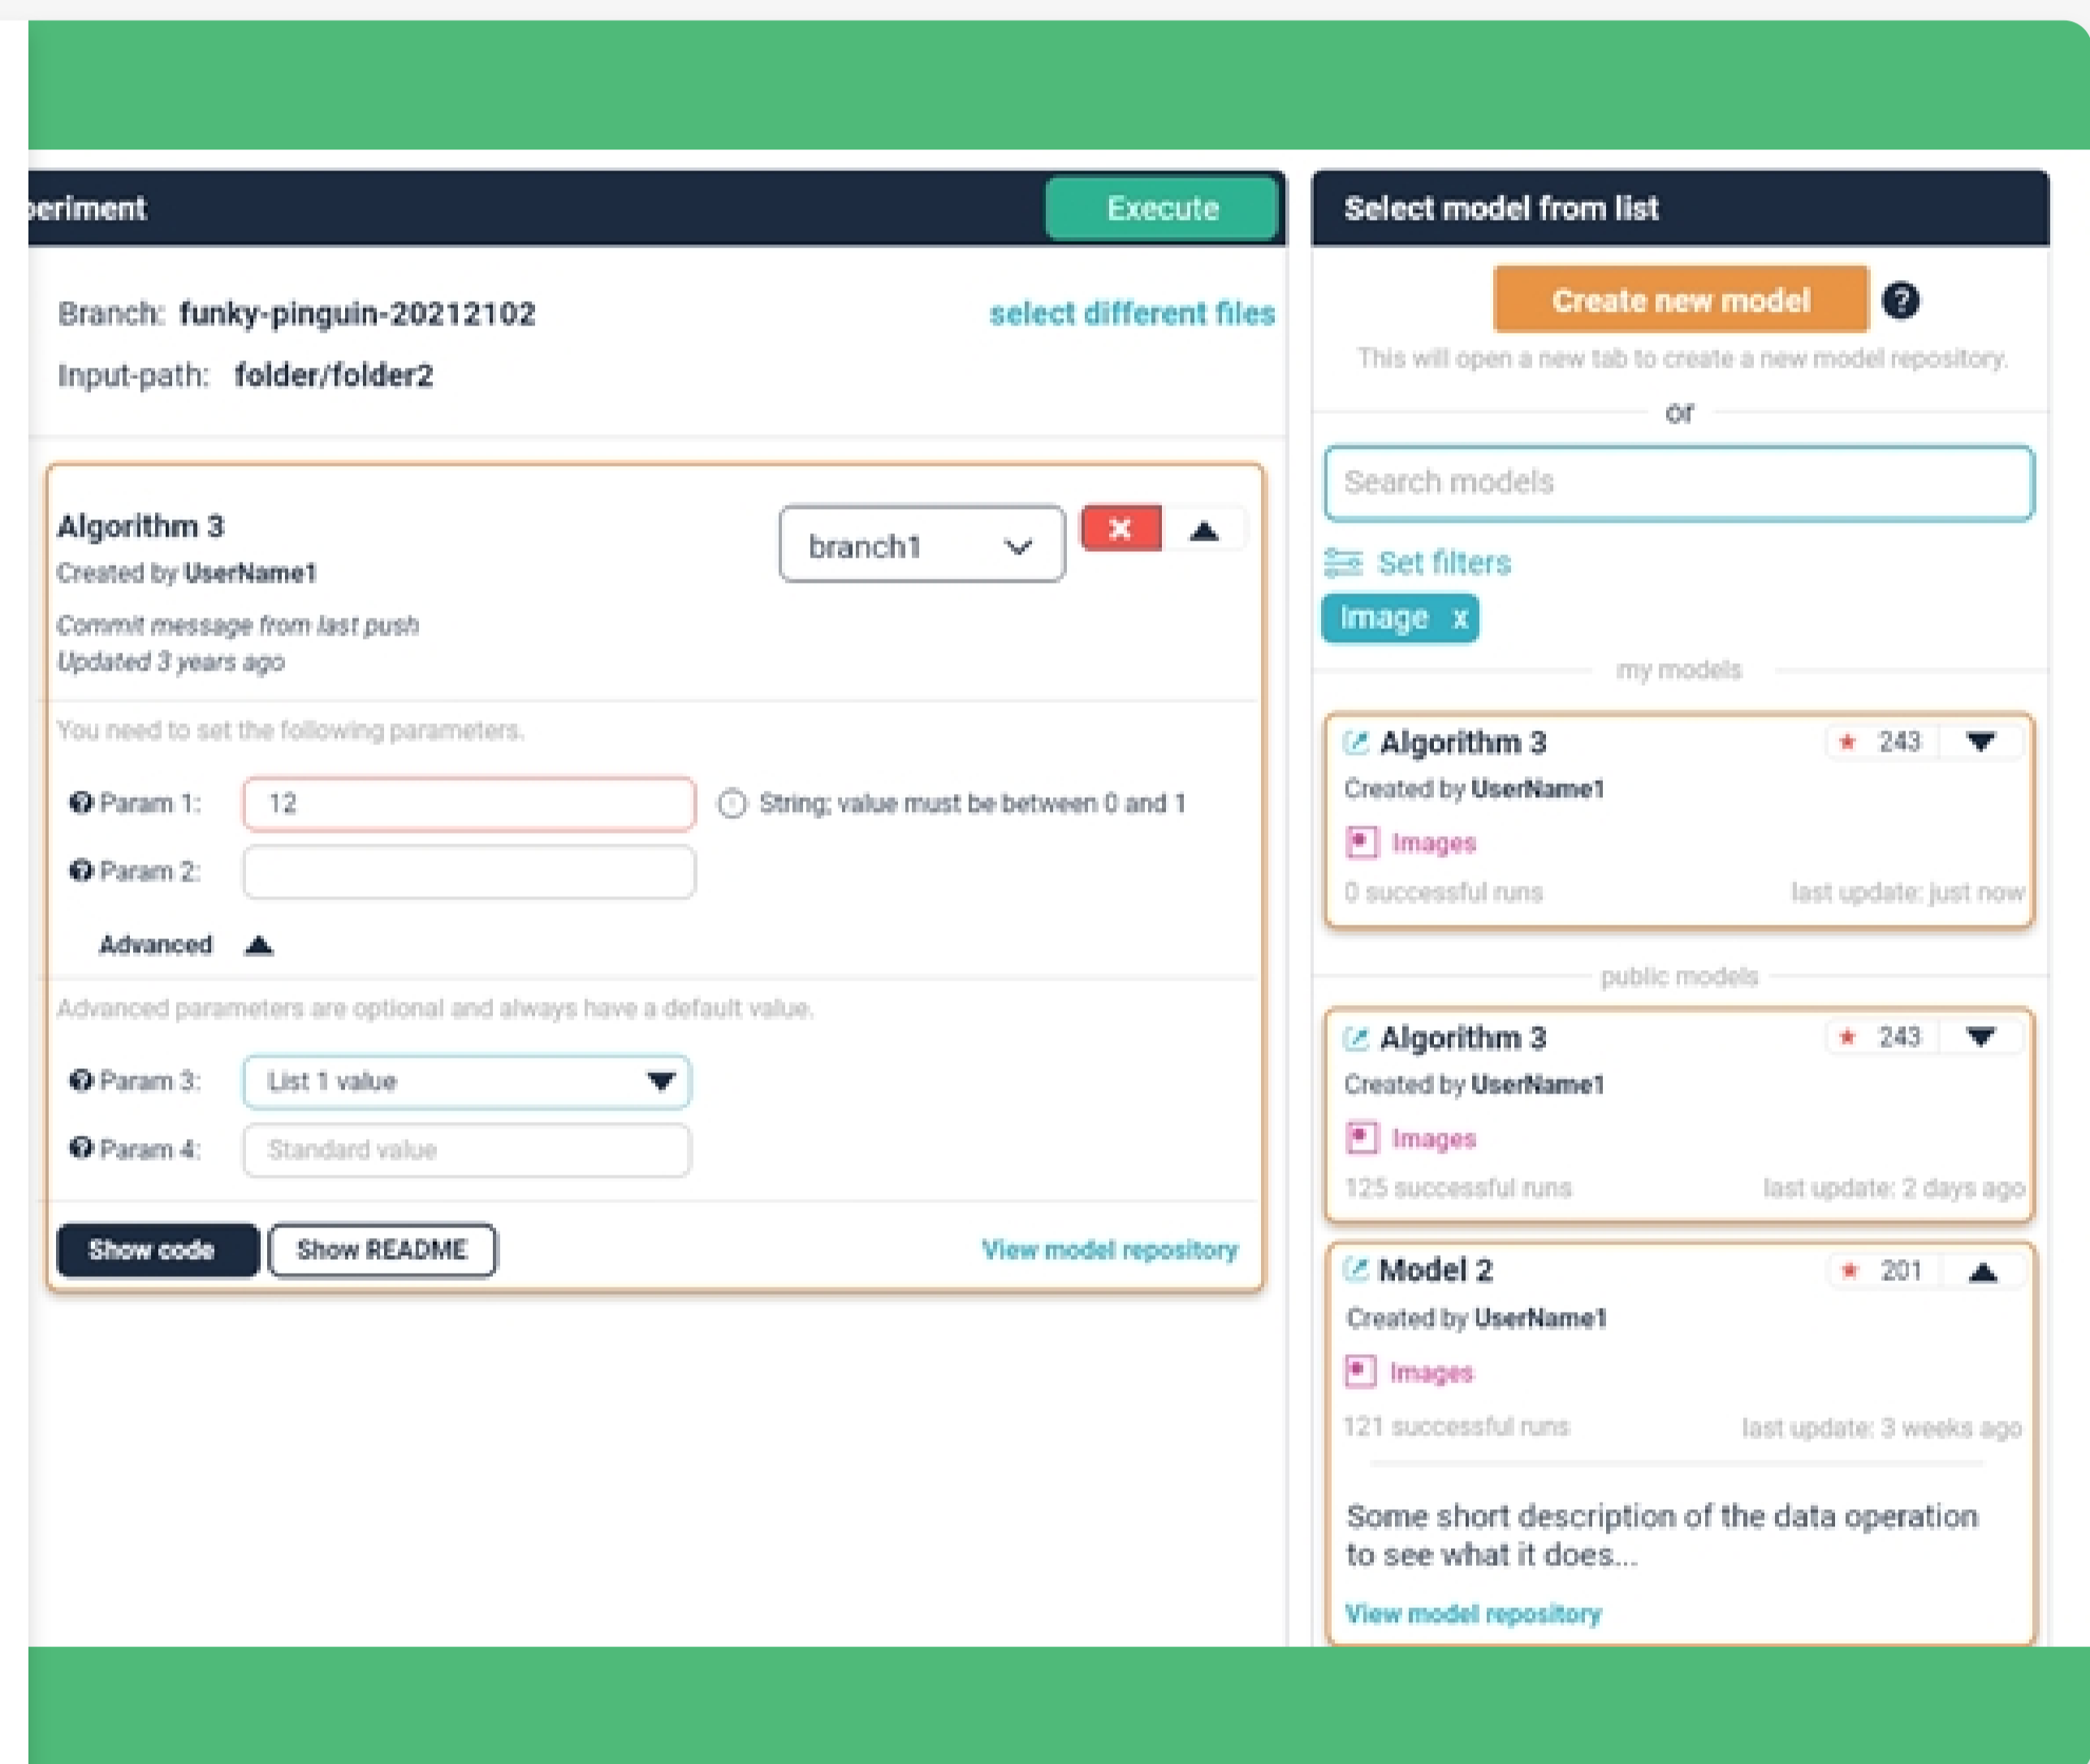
eriment

Execute

Branch: funky-pinguin-20212102

select different files

Input-path: folder/folder2

Algorithm 3

branch1

Created by UserName1

Commit message from last push
Updated 3 years ago

You need to set the following parameters.

Param 1: 12 String; value must be between 0 and 1

Param 2:

Advanced

Advanced parameters are optional and always have a default value.

Param 3: List 1 value

Param 4: Standard value

Show code Show README

View model repository

Select model from list

Create new model

This will open a new tab to create a new model repository.

or

Search models

Set filters

Image x

my models

Algorithm 3 243

Created by UserName1

Images

0 successful runs last update: just now

public models

Algorithm 3 243

Created by UserName1

Images

125 successful runs last update: 2 days ago

Model 2 201

Created by UserName1

Images

121 successful runs last update: 3 weeks ago

Some short description of the data operation to see what it does...

View model repository